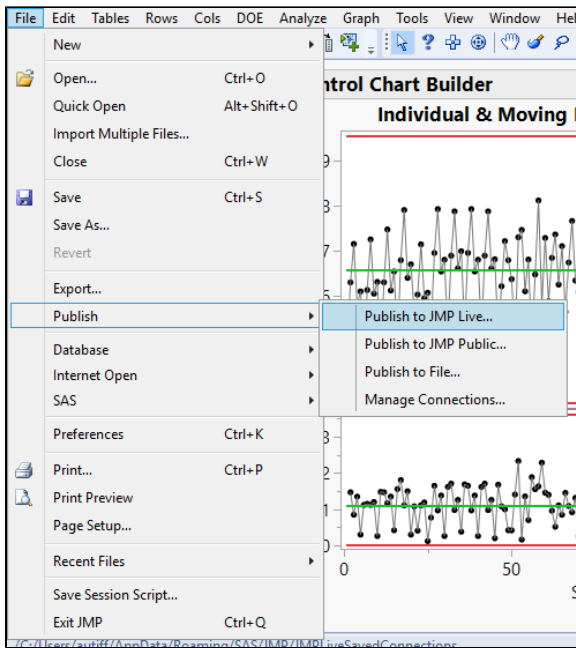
File Edit Tables Rows Cols DOE Analyze Graph Tools View Window Help

New
Open... Ctrl+O
Quick Open Alt+Shift+O
Import Multiple Files...
Close Ctrl+W
Save Ctrl+S
Save As...
Revert
Export...
Publish
Database
Internet Open
SAS
Preferences Ctrl+K
Print... Ctrl+P
Print Preview
Page Setup...
Recent Files
Save Session Script...
Exit JMP Ctrl+Q

Publish to JMP Live...
Publish to JMP Public...
Publish to File...
Manage Connections...

ntrol Chart Builder
Individual & Moving

9
8
7
5
3
2
1
0
0
50

C:/Users/autiff/AppData/Roaming/SAS/JMP/JMPLiveSavedConnections